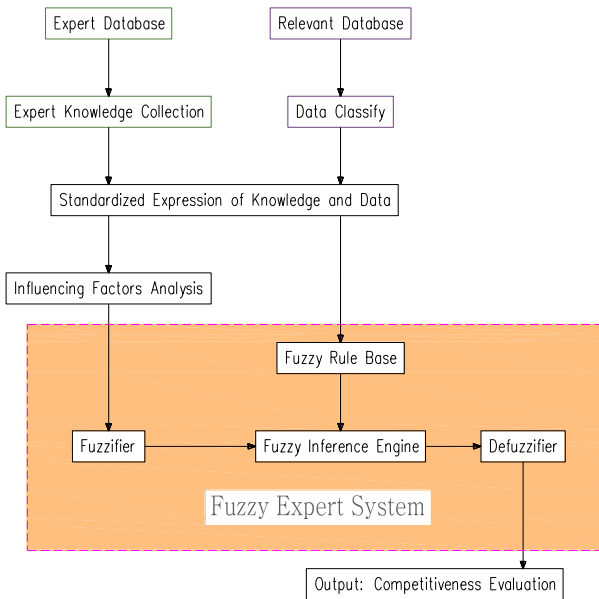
Expert Database

Relevant Database

Expert Knowledge Collection

Data Classify

Standardized Expression of Knowledge and Data

Influencing Factors Analysis

Fuzzy Rule Base

Fuzzifier

Fuzzy Inference Engine

Defuzzifier

Fuzzy Expert System

Output: Competitiveness Evaluation